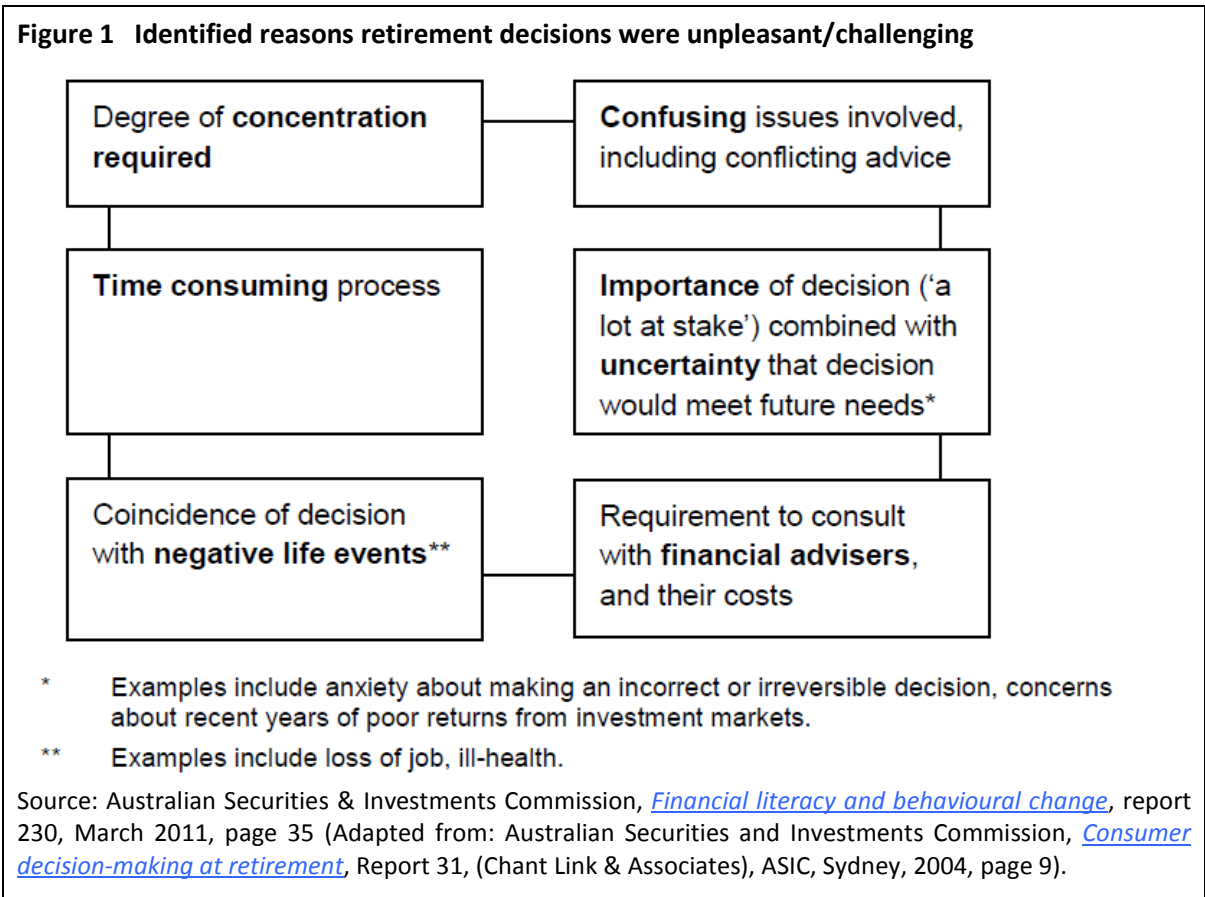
Figure 1 Identified reasons retirement decisions were unpleasant/challenging

Degree of concentration required

Confusing issues involved, including conflicting advice

Time consuming process

Importance of decision ('a lot at stake') combined with uncertainty that decision would meet future needs*

Coincidence of decision with negative life events**

Requirement to consult with financial advisers, and their costs

* Examples include anxiety about making an incorrect or irreversible decision, concerns about recent years of poor returns from investment markets.

** Examples include loss of job, ill-health.

Source: Australian Securities & Investments Commission, Financial literacy and behavioural change, report 230, March 2011, page 35 (Adapted from: Australian Securities and Investments Commission, Consumer decision-making at retirement, Report 31, (Chant Link & Associates), ASIC, Sydney, 2004, page 9).